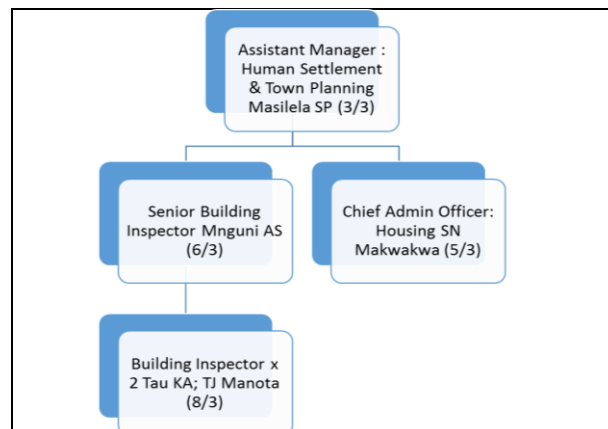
Assistant Manager : Human Settlement & Town Planning Masilela SP (3/3)

Senior Building Inspector Mnguni AS (6/3)

Chief Admin Officer: Housing SN Makwakwa (5/3)

Building Inspector x 2 Tau KA; TJ Manota (8/3)